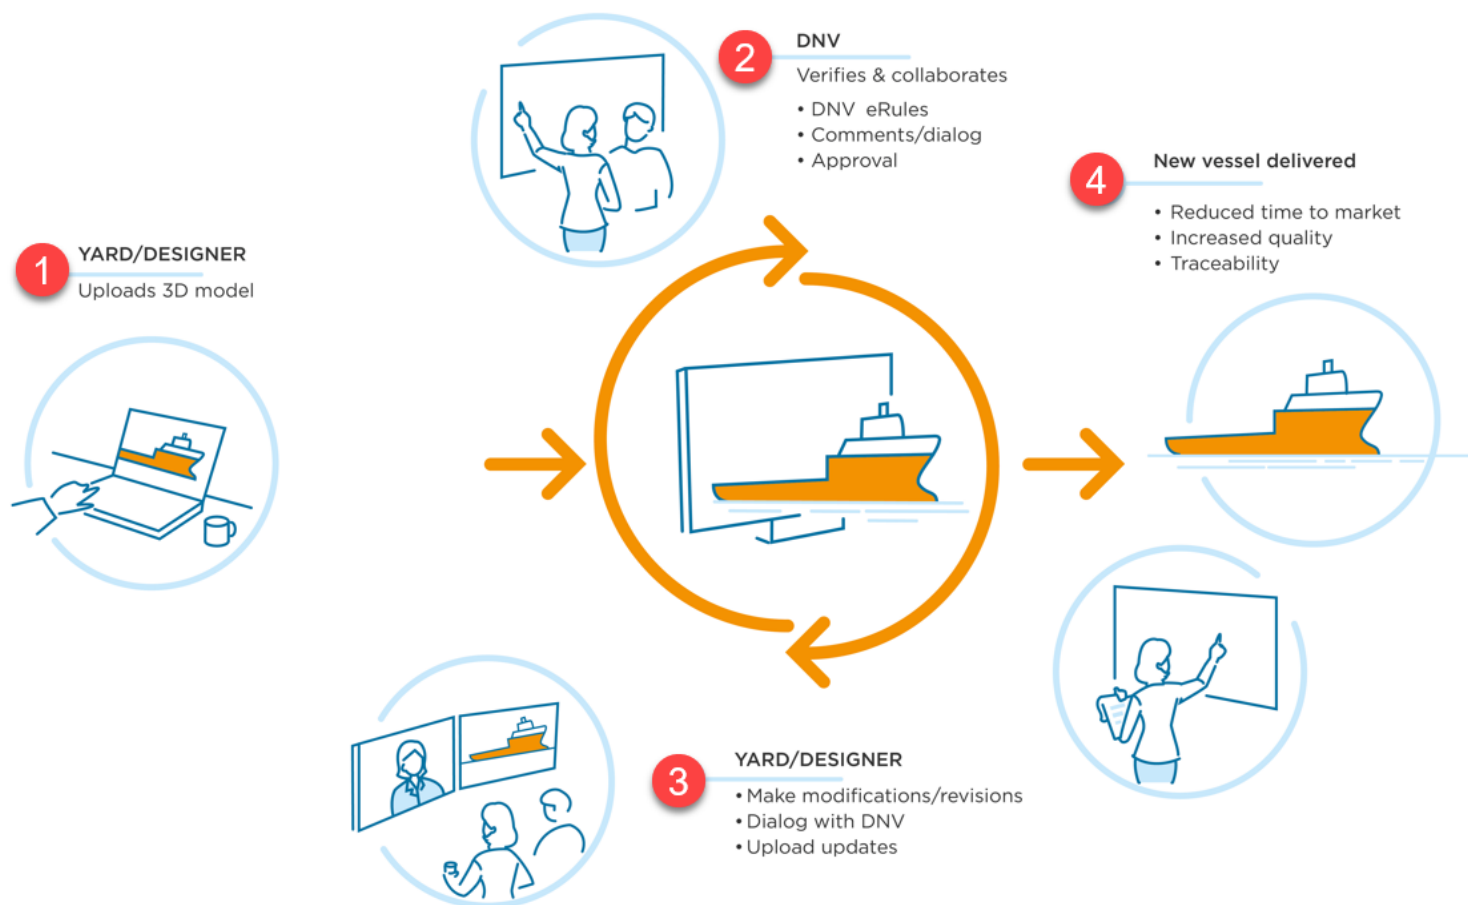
2
DNV
Verifies & collaborates
• DNV eRules
• Comments/dialog
• Approval

4
New vessel delivered
• Reduced time to market
• Increased quality
• Traceability

1
YARD/DESIGNER
Uploads 3D model

3
YARD/DESIGNER
• Make modifications/revisions
• Dialog with DNV
• Upload updates